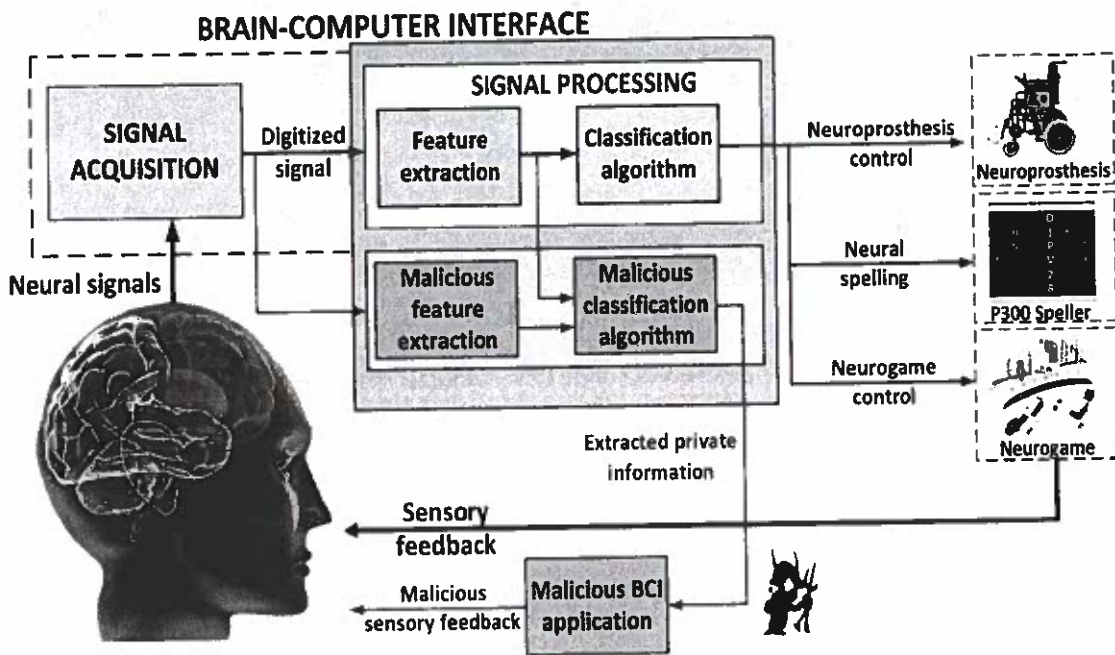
BRAIN-COMPUTER INTERFACE

SIGNAL ACQUISITION

Digitized signal

SIGNAL PROCESSING

Feature extraction

Classification algorithm

Malicious feature extraction

Malicious classification algorithm

Neural signals

Neuroprosthesis control

Neuroprosthesis

Neural spelling

P300 Speller

Neurogame control

Neurogame

Extracted private information

Sensory feedback

Malicious sensory feedback

Malicious BCI application